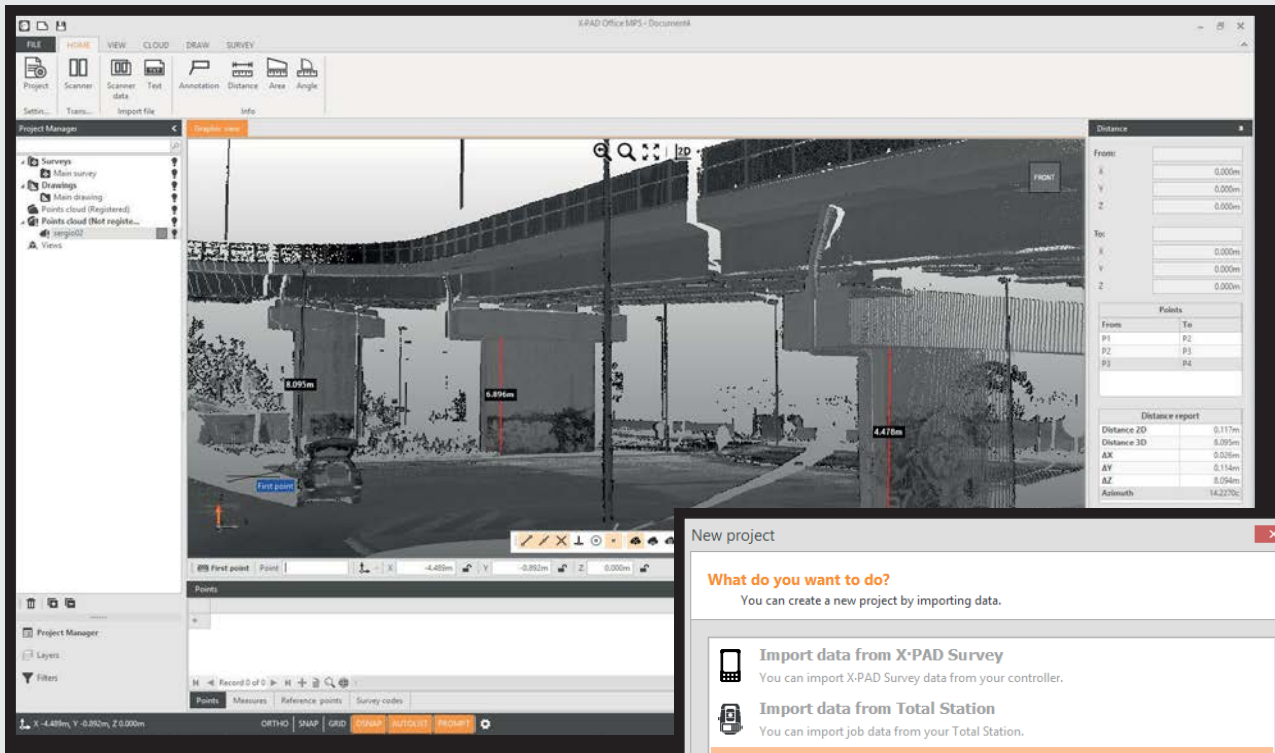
X-PAD Office MPS - Document4

FILE HOME VIEW CLOUD DRAW SURVEY

Project Scanner Scanner data Text Annotation Distance Area Angle

Settin... Trans... Import file Info

Project Manager

Surveys
Main survey
Drawings
Main drawing
Points cloud (Registered)
Points cloud (Not registe...
sergio02
Views

Graphic view

2D

FRONT

8.095m
6.896m
4.478m

First point

First point Point X -4.489m Y -0.892m Z 0.000m

Points

Record 0 of 0

Points Measures Reference points Survey codes

Project Manager
Layers
Filters

X -4.489m, Y -0.892m, Z 0.000m ORTHO SNAP GRID OSNAP AUTOLIST PROMPT

Distance

From:
X 0.000m
Y 0.000m
Z 0.000m

To:
X 0.000m
Y 0.000m
Z 0.000m

Points

| From | To |
|---|---|
| P1 | P2 |
| P2 | P3 |
| P3 | P4 |

Distance report

| | |
|---|---|
| Distance 2D | 0.117m |
| Distance 3D | 8.095m |
| ΔX | 0.026m |
| ΔY | 0.114m |
| ΔZ | 8.094m |
| Azimuth | 14.2270c |

New project

What do you want to do?
You can create a new project by importing data.

Import data from X·PAD Survey
You can import X-PAD Survey data from your controller.

Import data from Total Station
You can import job data from your Total Station.